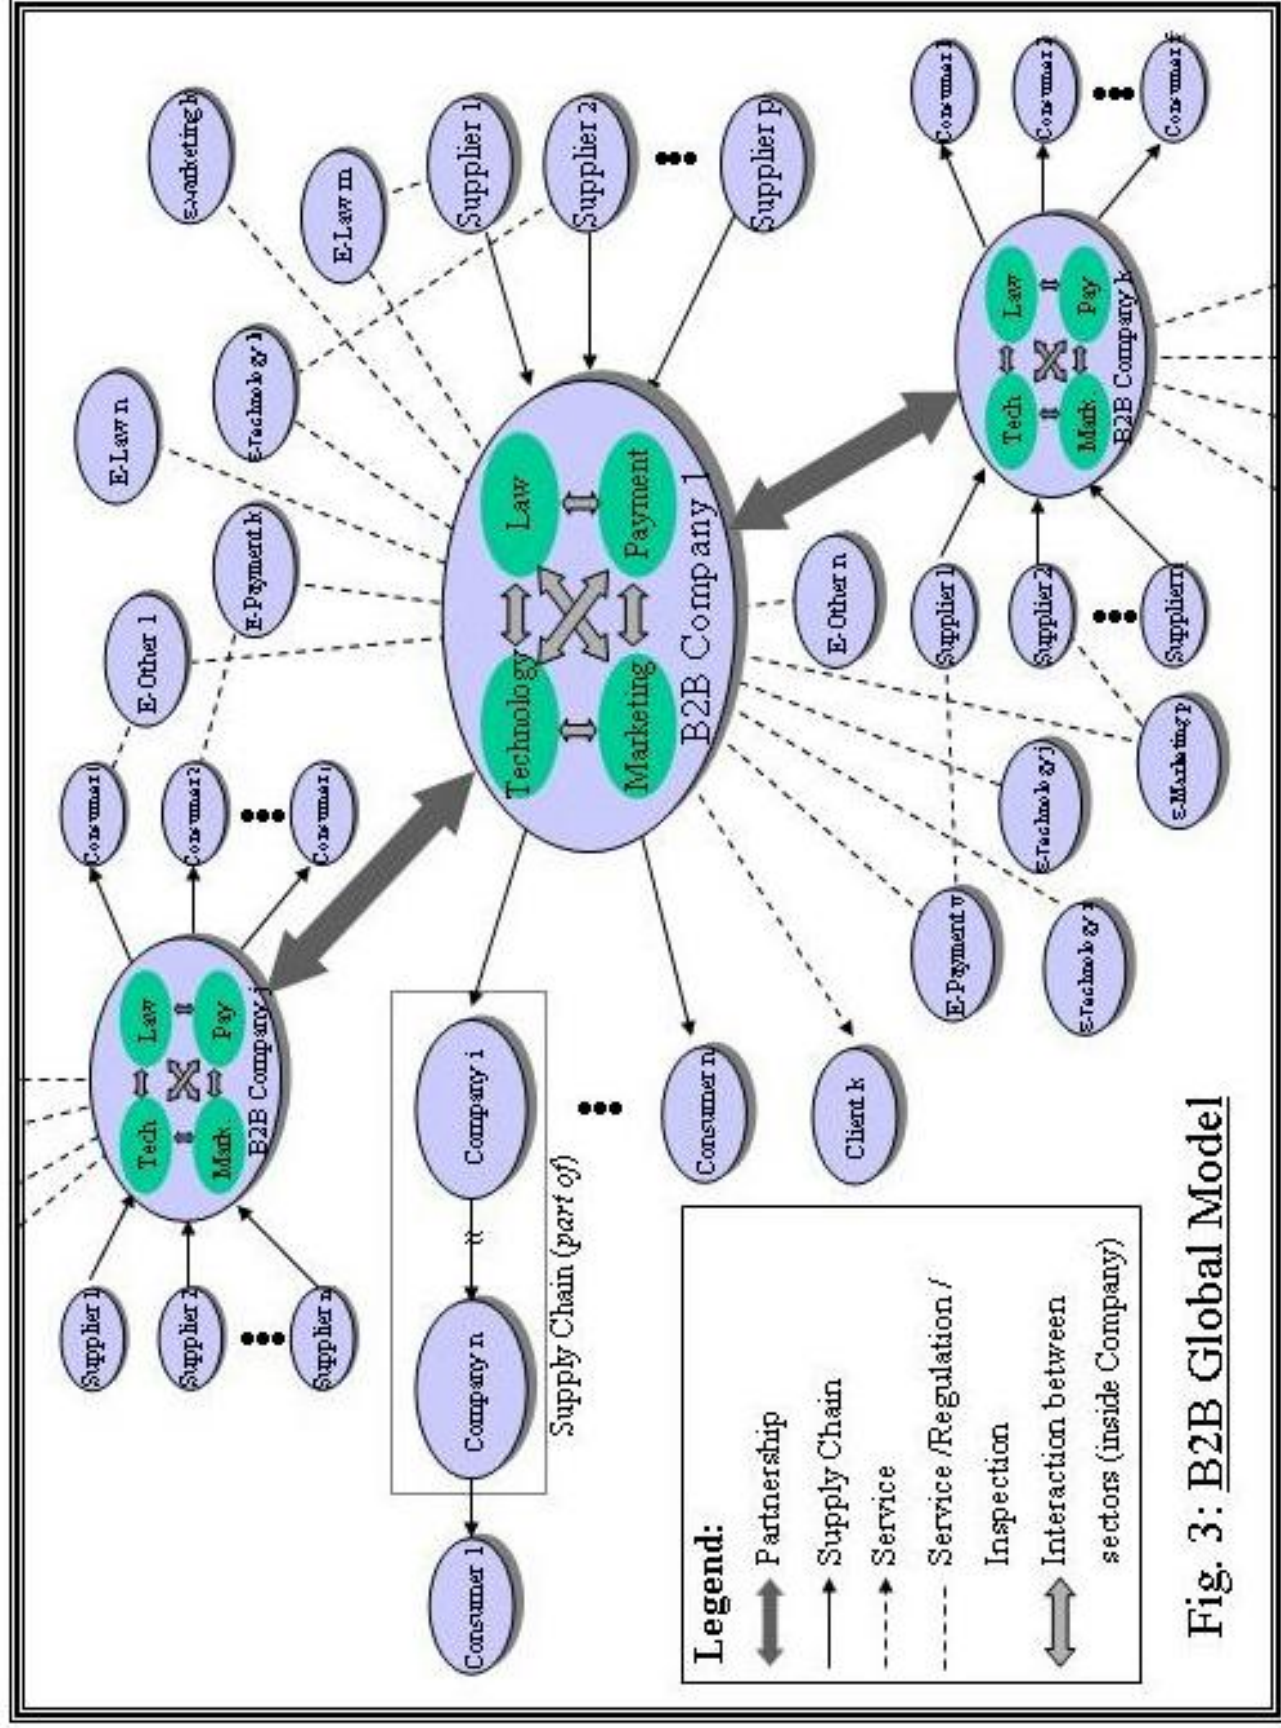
Fig. 3: B2B Global Model

Legend:
Partnership
Supply Chain
Service
Service /Regulation / Inspection
Interaction between sectors (inside Company)

B2B Company 1
Technology
Law
Marketing
Payment

B2B Company j
Tech
Law
Mark
Pay

B2B Company k
Tech
Law
Mark
Pay

Supplier 1
Supplier 2
Supplier p
Supplier 1
Supplier 2
Supplier n
Supplier 1
Supplier 2
Supplierr

Consumer 1
Consumer 2
Consumer j
Consumer 1
Consumer 2
Consumer f
Consumer 1
Consumer n
Client k

Company n
Company i
Supply Chain (part of)

E-Law n
E-Law m
E-Marketing h
E-Technology l
E-Payment k
E-Other 1
E-Other n
E-Marketing p
E-Technology j
E-Payment v
E-Technology z